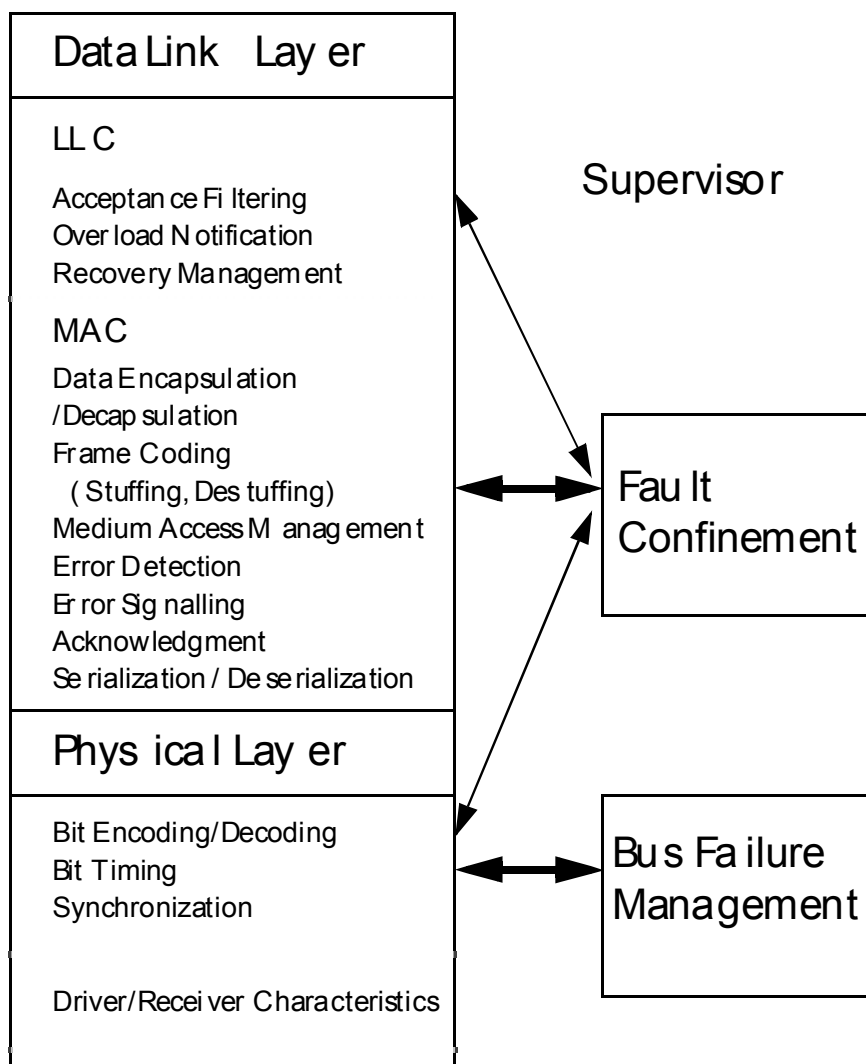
Data Link Layer

LLC

Acceptance Filtering
Overload Notification
Recovery Management

MAC

Data Encapsulation
/Decapsulation
Frame Coding
(Stuffing, Destuffing)
Medium Access Management
Error Detection
Error Signalling
Acknowledgment
Serialization / Deserialization

Physical Layer

Bit Encoding/Decoding
Bit Timing
Synchronization

Driver/Receiver Characteristics

Supervisor

Fault Confinement

Bus Failure Management